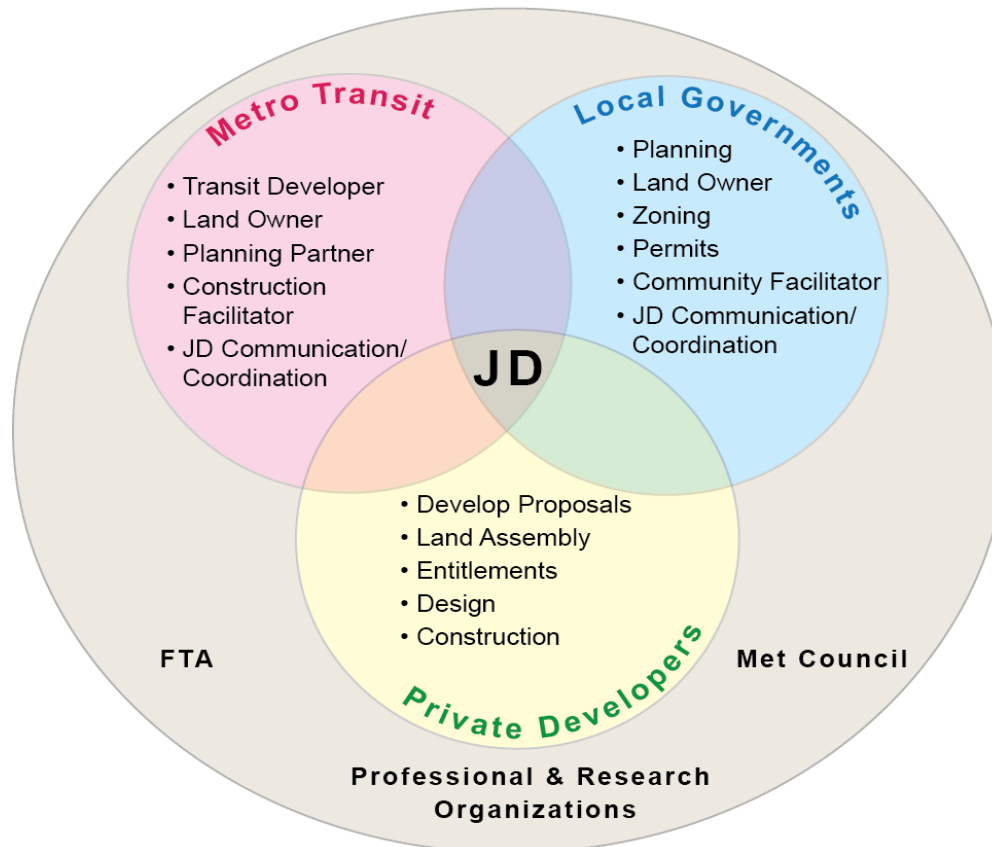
Metro Transit
• Transit Developer
• Land Owner
• Planning Partner
• Construction Facilitator
• JD Communication/ Coordination

Local Governments
• Planning
• Land Owner
• Zoning
• Permits
• Community Facilitator
• JD Communication/ Coordination

JD

• Develop Proposals
• Land Assembly
• Entitlements
• Design
• Construction

Private Developers

FTA

Met Council

Professional & Research Organizations